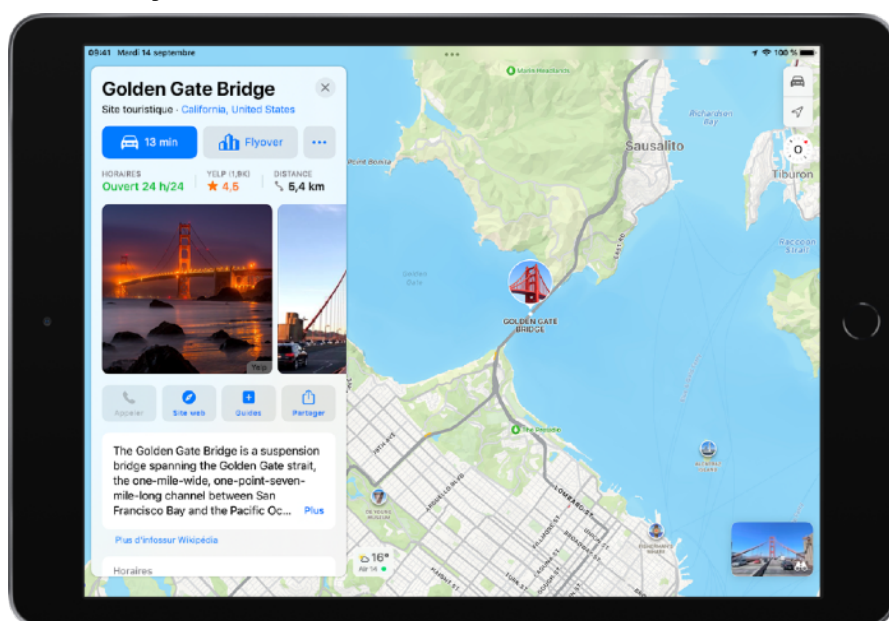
09:41 Mardi 14 septembre

100 %

Golden Gate Bridge

Site touristique · California, United States

13 min

Flyover

•••

HORAIRES
Ouvert 24 h/24

YELP (1,8K)
4,5

DISTANCE
5,4 km

Yelp

Appeler

Site web

Guides

Partager

The Golden Gate Bridge is a suspension bridge spanning the Golden Gate strait, the one-mile-wide, one-point-seven-mile-long channel between San Francisco Bay and the Pacific Oc... Plus

Plus d'infossur Wikipédia

Horaires

Sausalito

Tiburon

Richardson Bay

Golden Gate

GOLDEN GATE BRIDGE

The Presidio

Raccoon Strait

16°

AQI 14